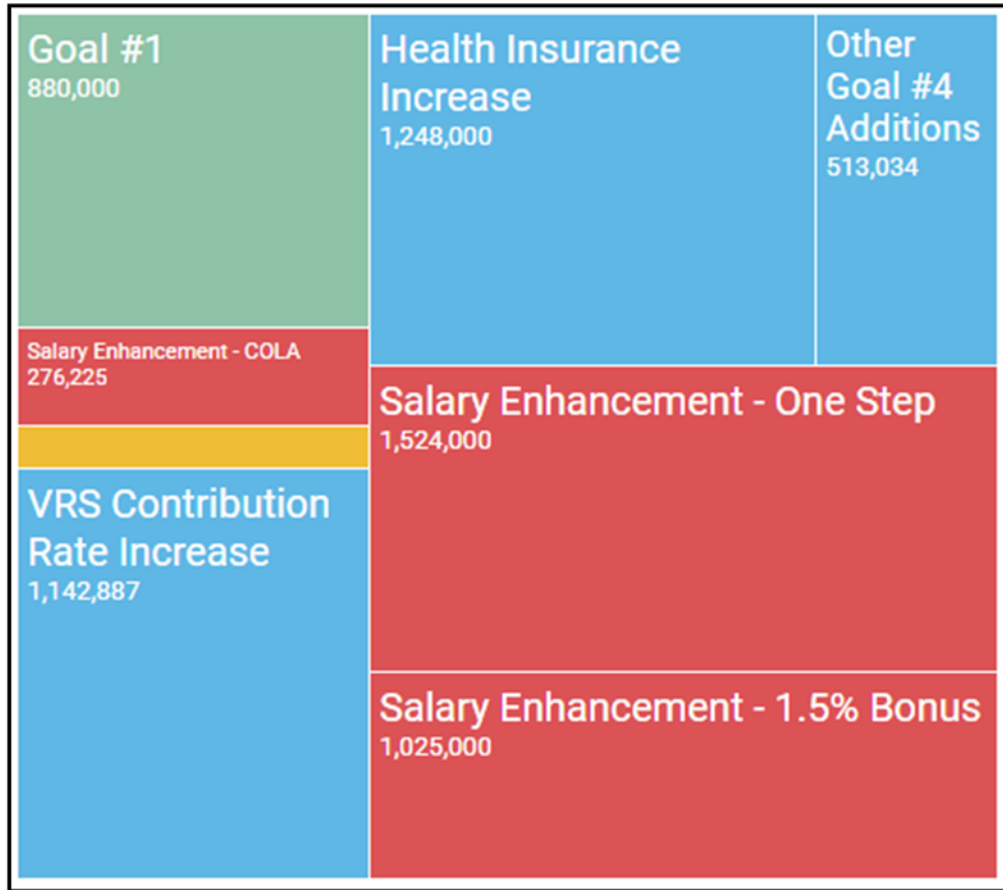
Goal #1
880,000

Salary Enhancement - COLA
276,225

VRS Contribution Rate Increase
1,142,887

Health Insurance Increase
1,248,000

Other Goal #4 Additions
513,034

Salary Enhancement - One Step
1,524,000

Salary Enhancement - 1.5% Bonus
1,025,000